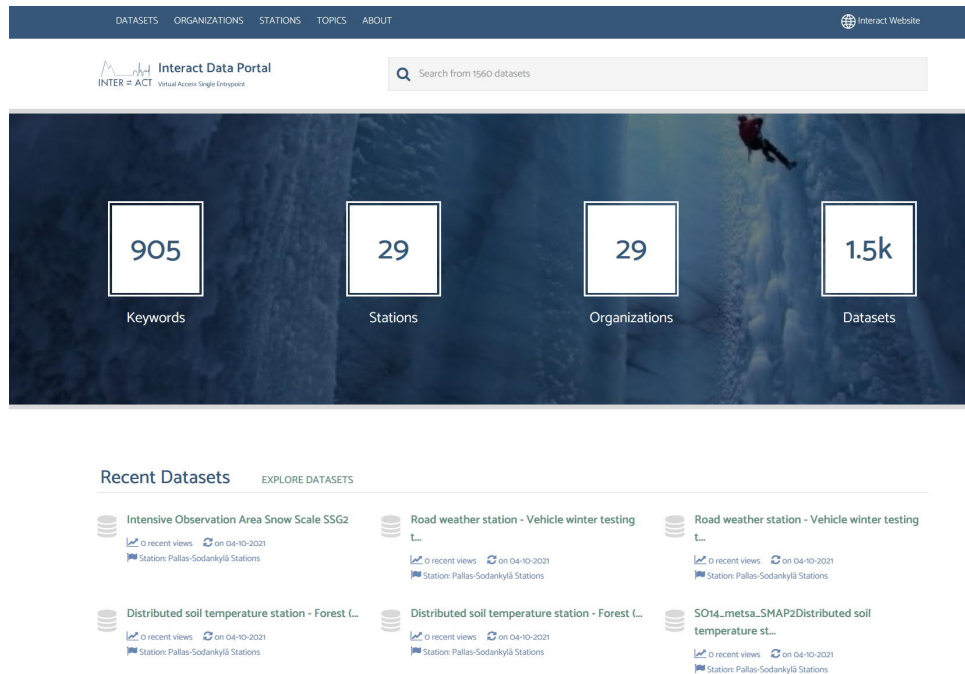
DATASETS ORGANIZATIONS STATIONS TOPICS ABOUT

Interact Website

INTER ≠ ACT Interact Data Portal
Virtual Access Single Entrypoint

Search from 1560 datasets

905
Keywords

29
Stations

29
Organizations

1.5k
Datasets

Recent Datasets EXPLORE DATASETS

Intensive Observation Area Snow Scale SSG2
0 recent views on 04-10-2021
Station: Pallas-Sodankylä Stations

Road weather station - Vehicle winter testing t...
0 recent views on 04-10-2021
Station: Pallas-Sodankylä Stations

Road weather station - Vehicle winter testing t...
0 recent views on 04-10-2021
Station: Pallas-Sodankylä Stations

Distributed soil temperature station - Forest (...
0 recent views on 04-10-2021
Station: Pallas-Sodankylä Stations

Distributed soil temperature station - Forest (...
0 recent views on 04-10-2021
Station: Pallas-Sodankylä Stations

SO14_metsa_SMAP2Distributed soil temperature st...
0 recent views on 04-10-2021
Station: Pallas-Sodankylä Stations